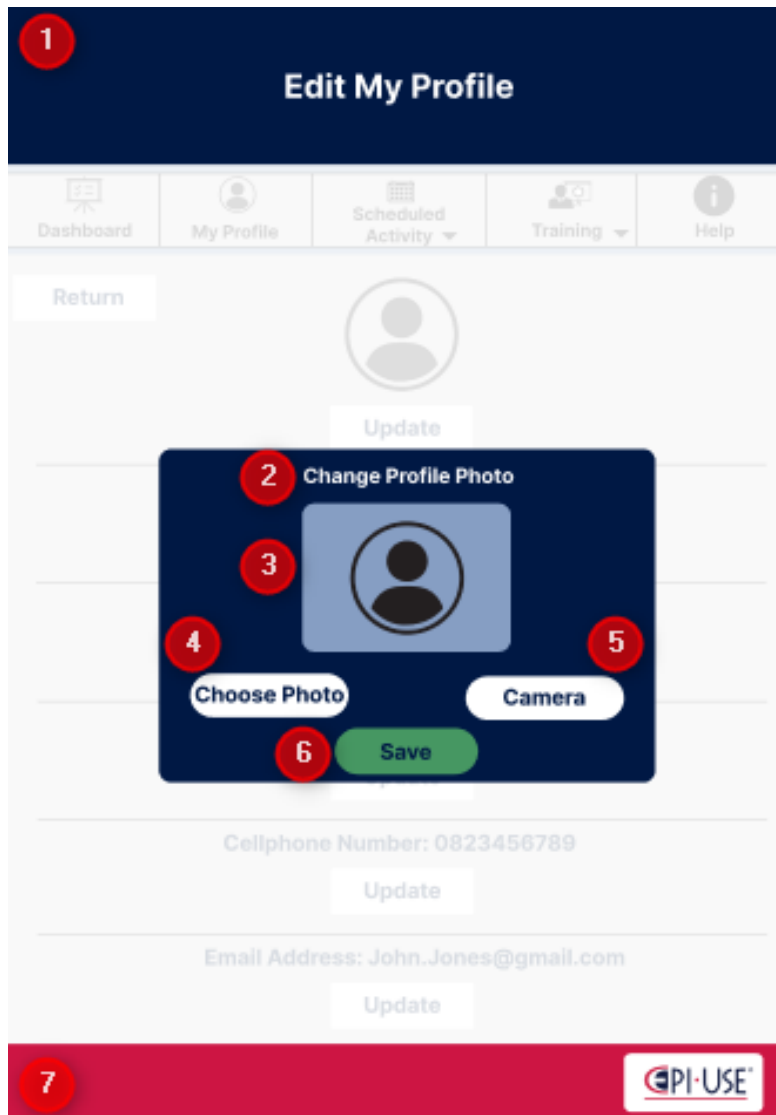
1

Edit My Profile

Dashboard | My Profile | Scheduled Activity | Training | Help

Return

Update

2 Change Profile Photo

3

4

5

Choose Photo

Camera

6 Save

Cellphone Number: 0823456789

Update

Email Address: John.Jones@gmail.com

Update

7

EPI-USE